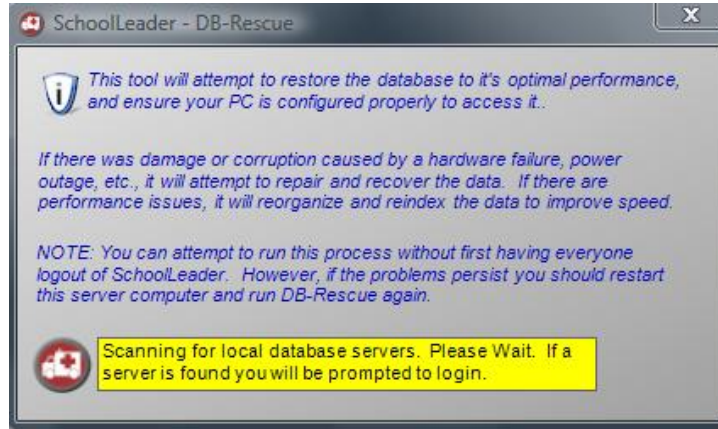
SchoolLeader - DB-Rescue

X

This tool will attempt to restore the database to it's optimal performance, and ensure your PC is configured properly to access it..

If there was damage or corruption caused by a hardware failure, power outage, etc., it will attempt to repair and recover the data. If there are performance issues, it will reorganize and reindex the data to improve speed.

NOTE: You can attempt to run this process without first having everyone logout of SchoolLeader. However, if the problems persist you should restart this server computer and run DB-Rescue again.

Scanning for local database servers. Please Wait. If a server is found you will be prompted to login.